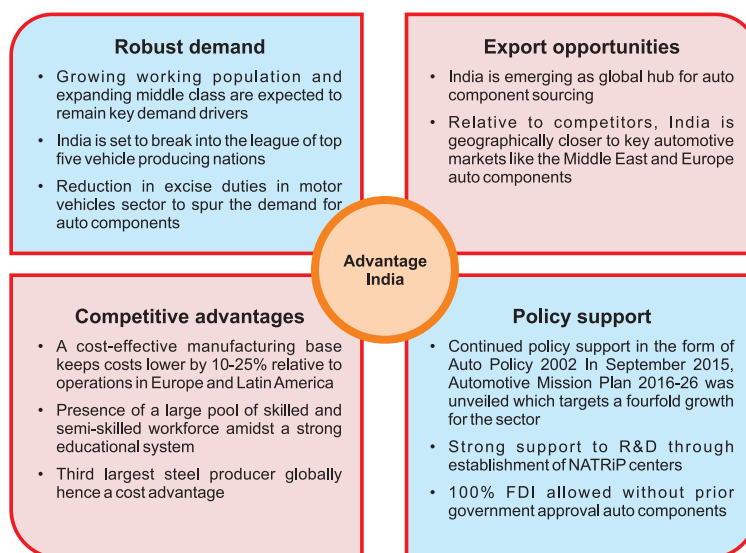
Robust demand

• Growing working population and expanding middle class are expected to remain key demand drivers

• India is set to break into the league of top five vehicle producing nations

• Reduction in excise duties in motor vehicles sector to spur the demand for auto components

Export opportunities

• India is emerging as global hub for auto component sourcing

• Relative to competitors, India is geographically closer to key automotive markets like the Middle East and Europe auto components

Advantage India

Competitive advantages

• A cost-effective manufacturing base keeps costs lower by 10-25% relative to operations in Europe and Latin America

• Presence of a large pool of skilled and semi-skilled workforce amidst a strong educational system

• Third largest steel producer globally hence a cost advantage

Policy support

• Continued policy support in the form of Auto Policy 2002 In September 2015, Automotive Mission Plan 2016-26 was unveiled which targets a fourfold growth for the sector

• Strong support to R&D through establishment of NATRiP centers

• 100% FDI allowed without prior government approval auto components